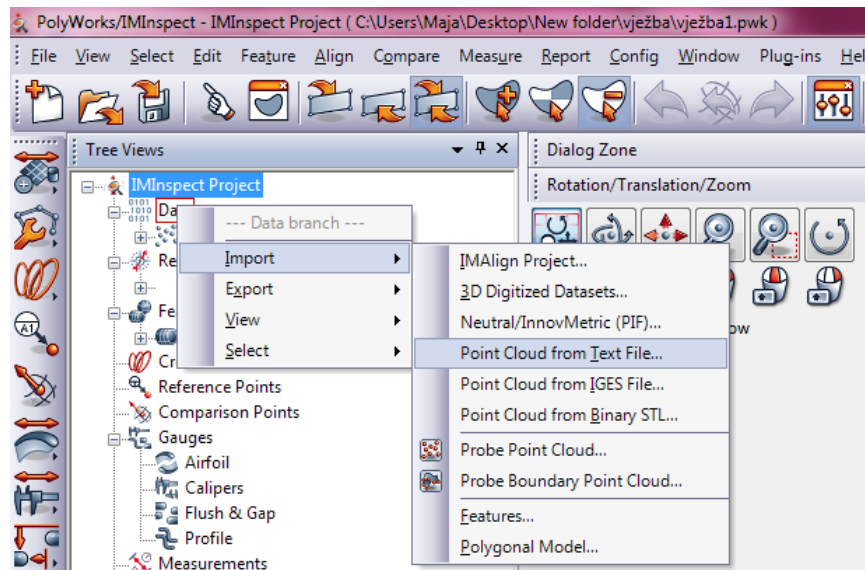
PolyWorks/IMInspect - IMInspect Project ( C:\Users\Maja\Desktop\New folder\vježba\vježba1.pwk )

File View Select Edit Feature Align Compare Measure Report Config Window Plug-ins Hel

Tree Views

IMInspect Project
Da
Re
Fe
Cr
Reference Points
Comparison Points
Gauges
Airfoil
Calipers
Flush & Gap
Profile
Measurements

--- Data branch ---
Import
Export
View
Select

IMAlign Project...
3D Digitized Datasets...
Neutral/InnovMetric (PIF)...
Point Cloud from Text File...
Point Cloud from IGES File...
Point Cloud from Binary STL...
Probe Point Cloud...
Probe Boundary Point Cloud...
Features...
Polygonal Model...

Dialog Zone
Rotation/Translation/Zoom
ow